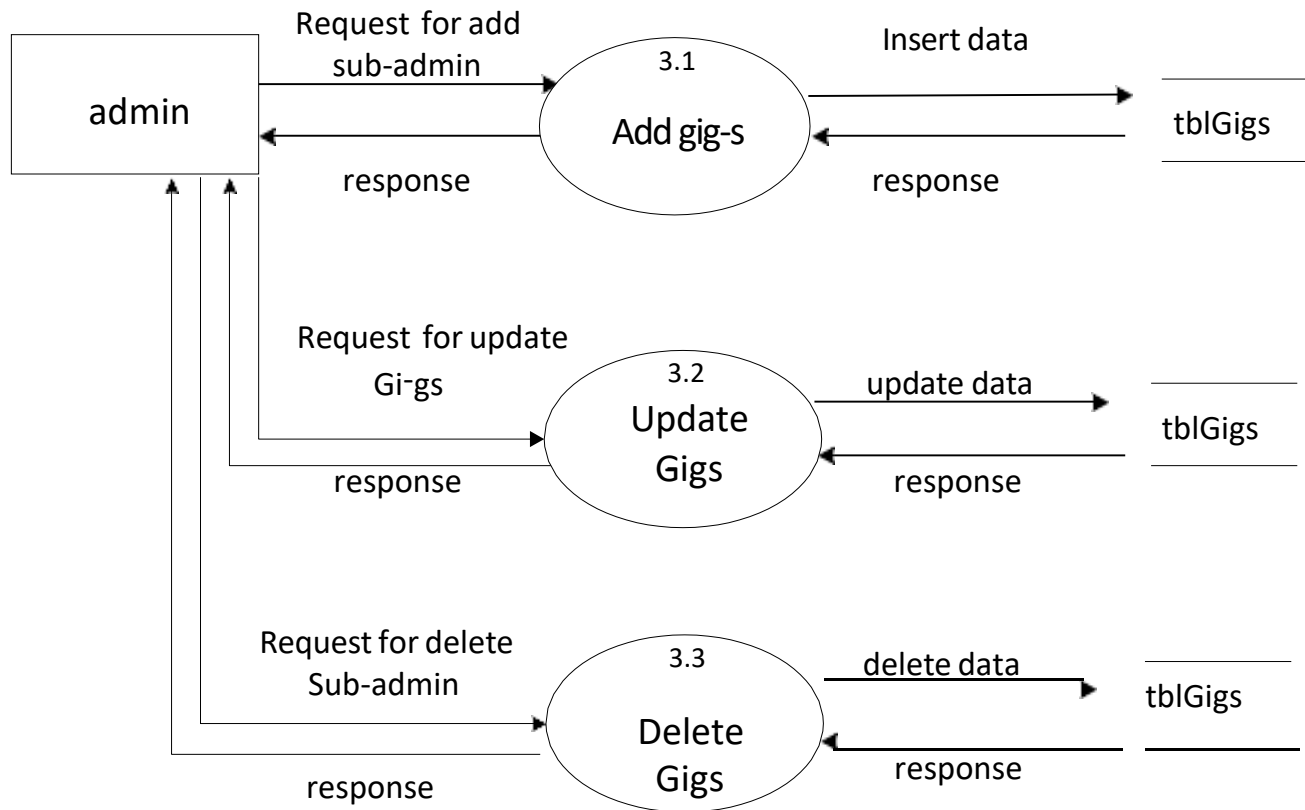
admin

Request for add sub-admin

3.1

Add gig-s

Insert data

tblGigs

response

response

Request for update Gi-gs

3.2

Update Gigs

update data

tblGigs

response

response

Request for delete Sub-admin

3.3

Delete Gigs

delete data

tblGigs

response

response